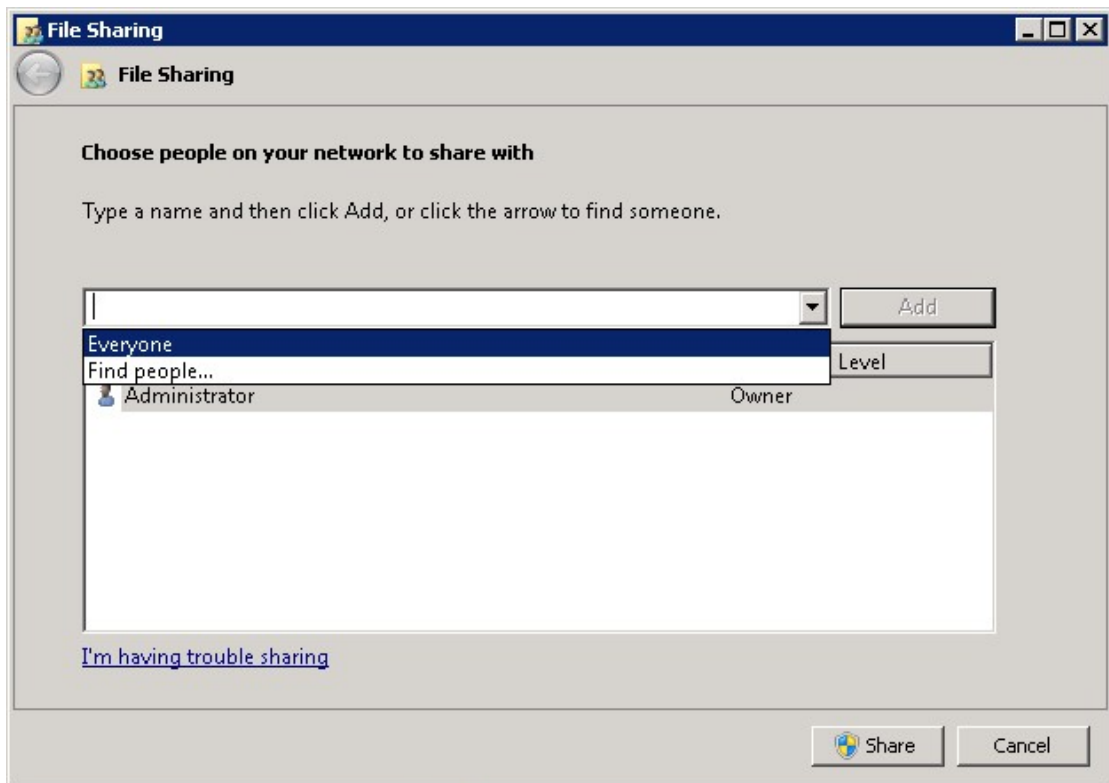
File Sharing

File Sharing

Choose people on your network to share with

Type a name and then click Add, or click the arrow to find someone.

Add

Everyone
Find people...

Level

Administrator Owner

I'm having trouble sharing

Share

Cancel